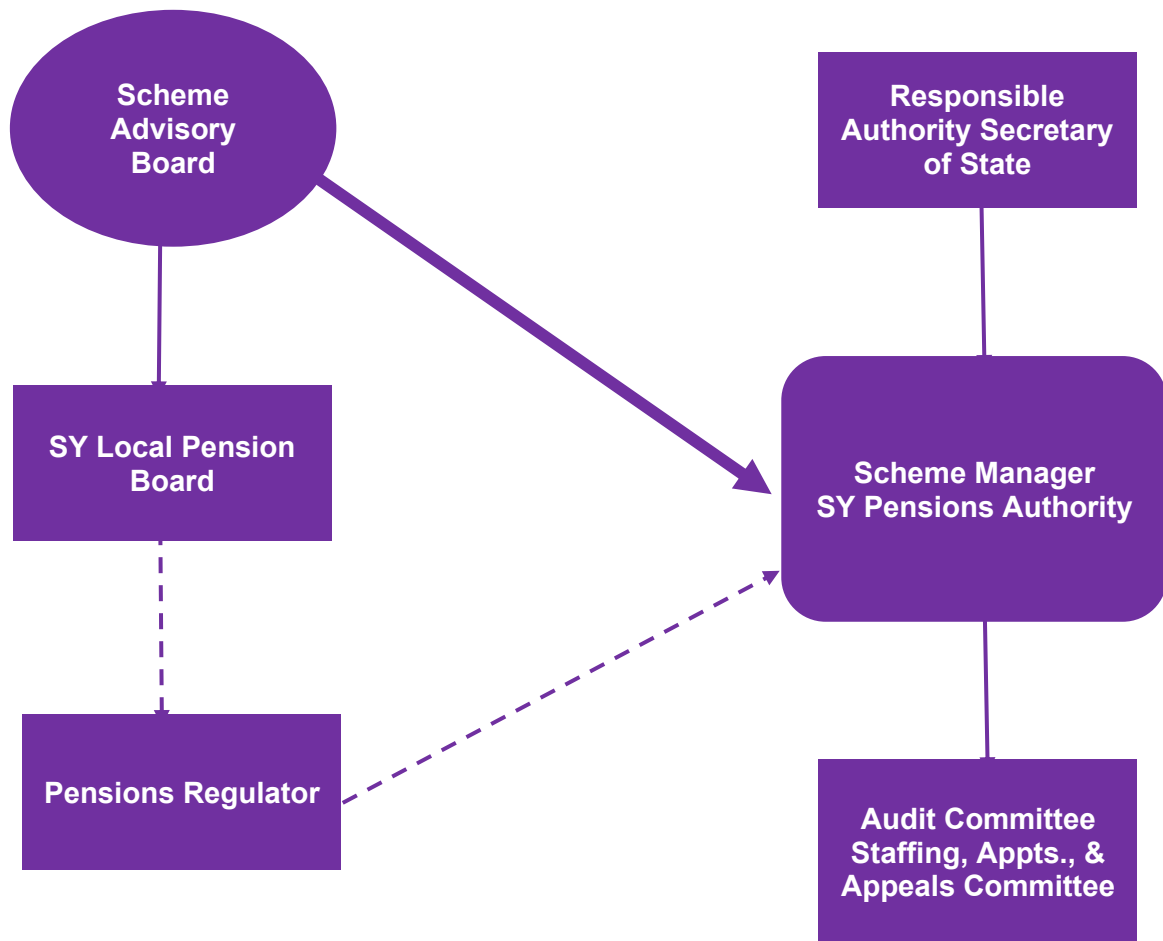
Scheme Advisory Board

Responsible Authority Secretary of State

SY Local Pension Board

Scheme Manager SY Pensions Authority

Pensions Regulator

Audit Committee Staffing, Appts., & Appeals Committee